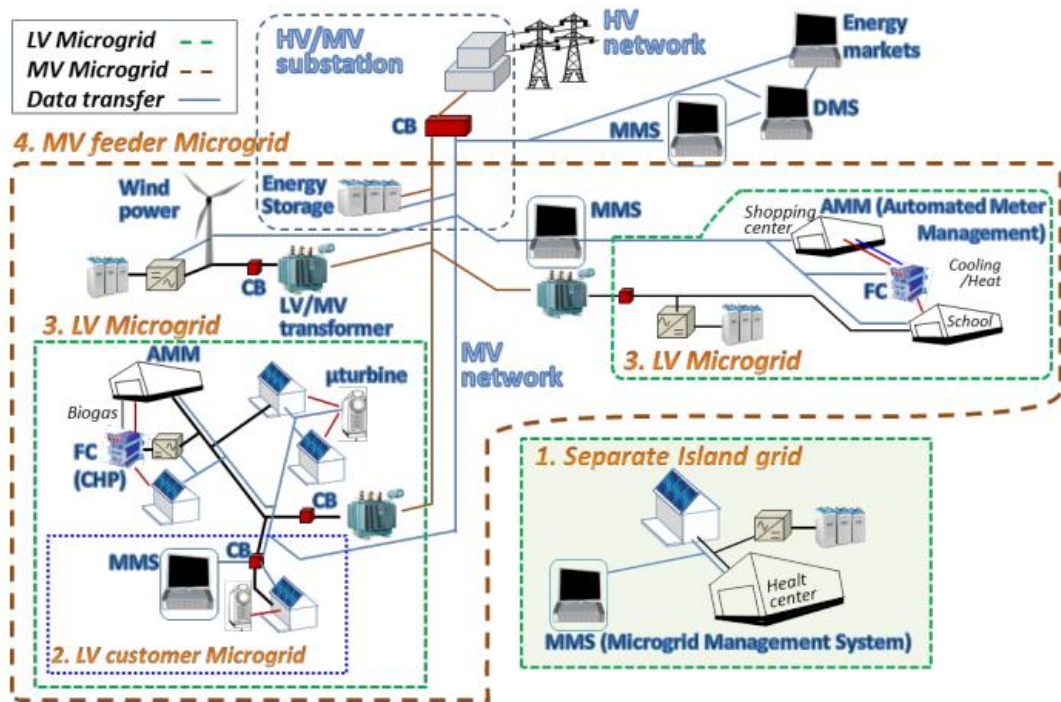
LV Microgrid
MV Microgrid
Data transfer

HV/MV substation

HV network

Energy markets

DMS

CB

MMS

4. MV feeder Microgrid

Wind power

Energy Storage

MMS

Shopping center

AMM (Automated Meter Management)

Cooling /Heat

FC

CB

LV/MV transformer

School

3. LV Microgrid

3. LV Microgrid

AMM

µturbine

MV network

Biogas

FC (CHP)

CB

1. Separate Island grid

MMS

CB

Healt center

2. LV customer Microgrid

MMS (Microgrid Management System)